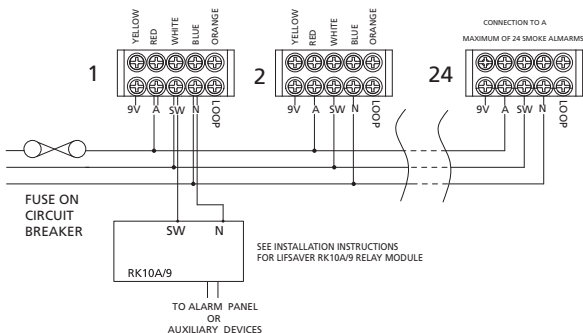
YELLOW
RED
WHITE
BLUE
ORANGE

1

9V A SW N LOOP

YELLOW
RED
WHITE
BLUE
ORANGE

2

9V A SW N LOOP

CONNECTION TO A
MAXIMUM OF 24 SMOKE ALMARMS

24

9V A SW N LOOP

FUSE ON
CIRCUIT
BREAKER

SW N

RK10A/9

SEE INSTALLATION INSTRUCTIONS
FOR LIFSAVER RK10A/9 RELAY MODULE

TO ALARM PANEL
OR
AUXILIARY DEVICES